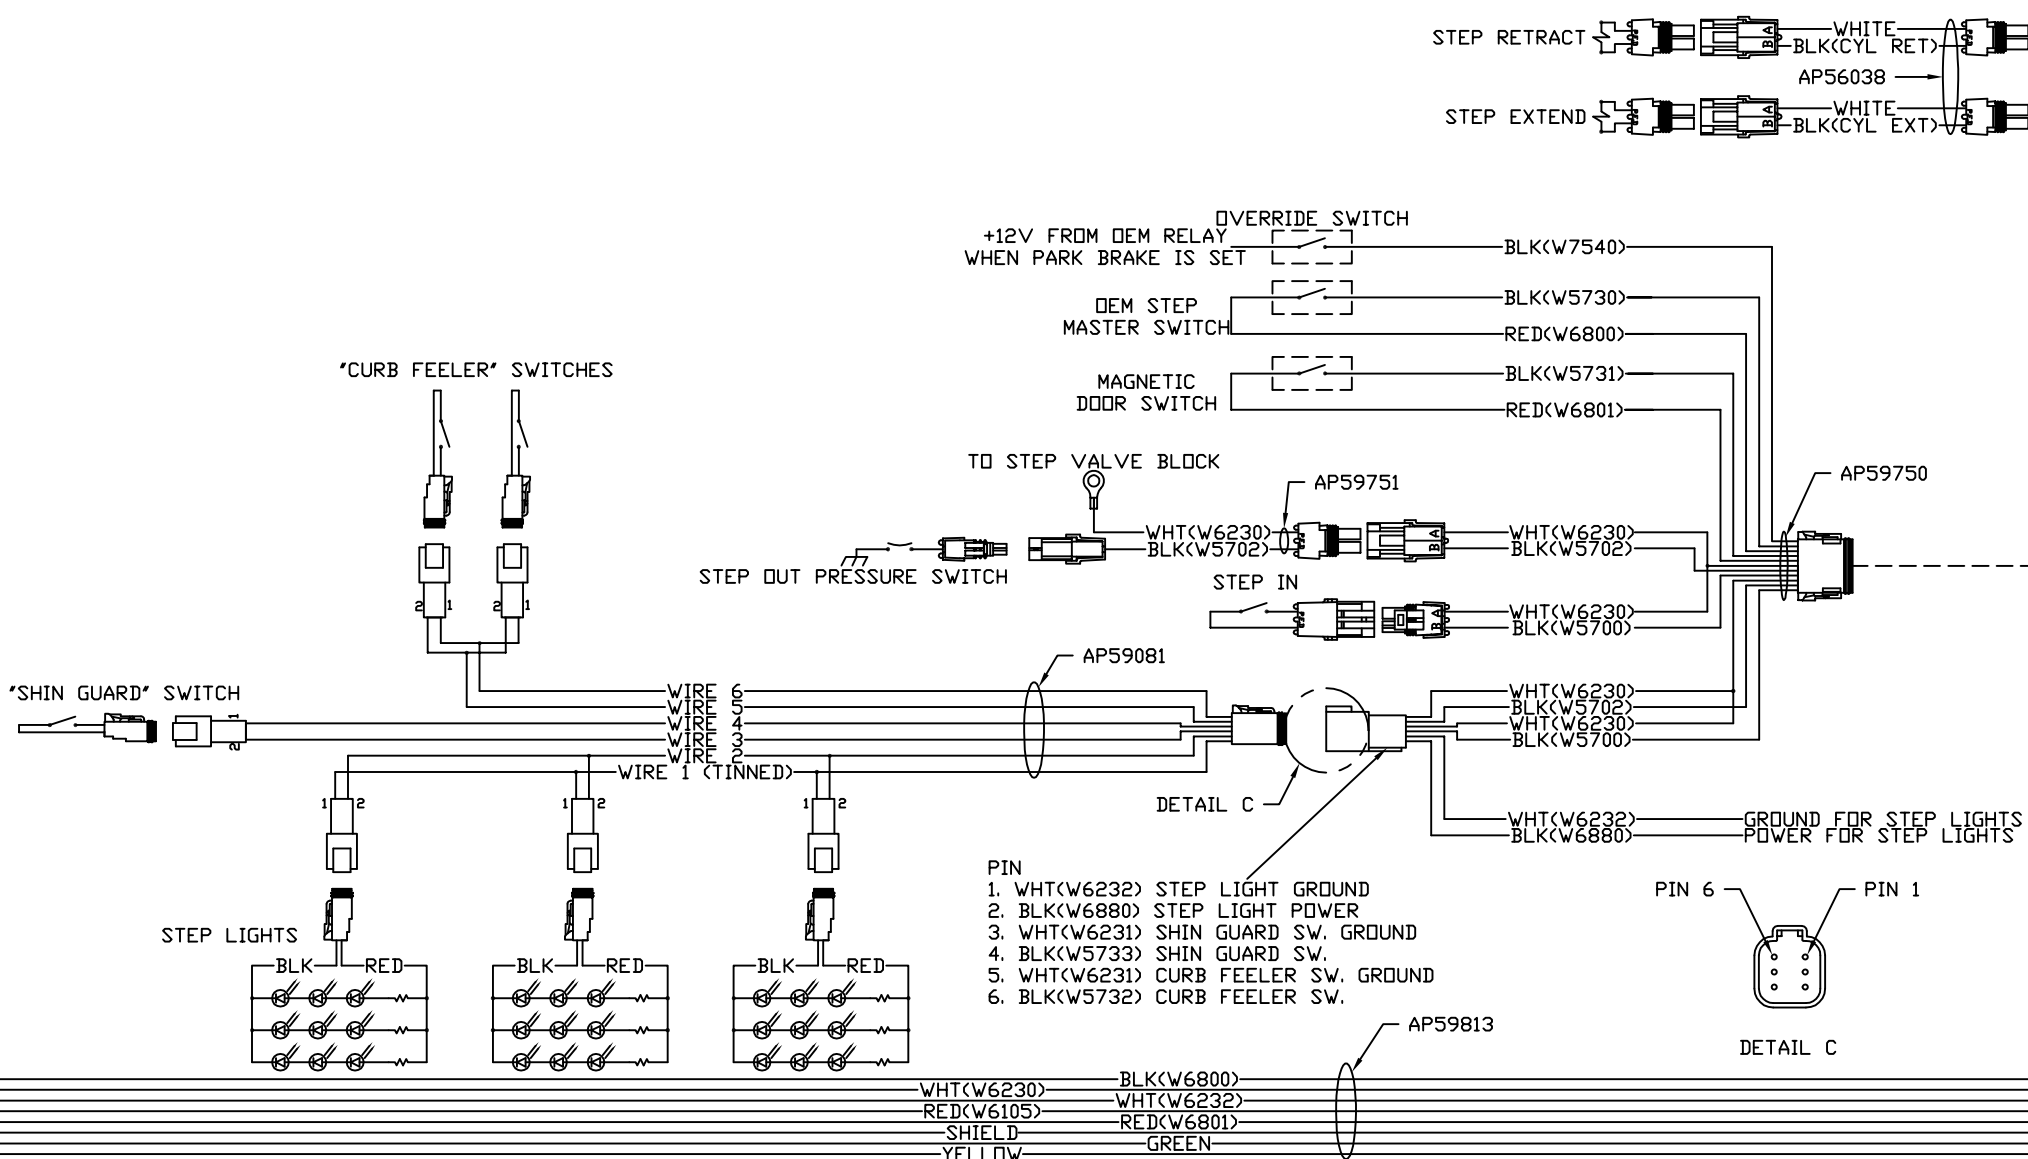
STEP RETRACT
B A
WHITE
BLK(CYL RET)
AP56038
STEP EXTEND
B A
WHITE
BLK(CYL EXT)

OVERRIDE SWITCH
+12V FROM OEM RELAY WHEN PARK BRAKE IS SET
BLK(W7540)
OEM STEP MASTER SWITCH
BLK(W5730)
RED(W6800)
MAGNETIC DOOR SWITCH
BLK(W5731)
RED(W6801)

'CURB FEELER' SWITCHES
TO STEP VALVE BLOCK
AP59751
AP59750
WHT(W6230)
BLK(W5702)
B A
WHT(W6230)
BLK(W5702)
STEP OUT PRESSURE SWITCH
STEP IN
WHT(W6230)
BLK(W5700)
2 1 2 1
AP59081
'SHIN GUARD' SWITCH
1 2
WIRE 6
WIRE 5
WIRE 4
WIRE 3
WIRE 2
WIRE 1 (TINNED)
WHT(W6230)
BLK(W5702)
WHT(W6230)
BLK(W5700)
1 2 1 2 1 2
DETAIL C
WHT(W6232)
BLK(W6880)
GROUND FOR STEP LIGHTS
POWER FOR STEP LIGHTS

PIN
1. WHT(W6232) STEP LIGHT GROUND
2. BLK(W6880) STEP LIGHT POWER
3. WHT(W6231) SHIN GUARD SW. GROUND
4. BLK(W5733) SHIN GUARD SW.
5. WHT(W6231) CURB FEELER SW. GROUND
6. BLK(W5732) CURB FEELER SW.

PIN 6
PIN 1
DETAIL C

STEP LIGHTS
BLK RED
BLK RED
BLK RED

AP59813
WHT(W6230)
RED(W6105)
SHIELD
YELLOW
BLK(W6800)
WHT(W6232)
RED(W6801)
GREEN